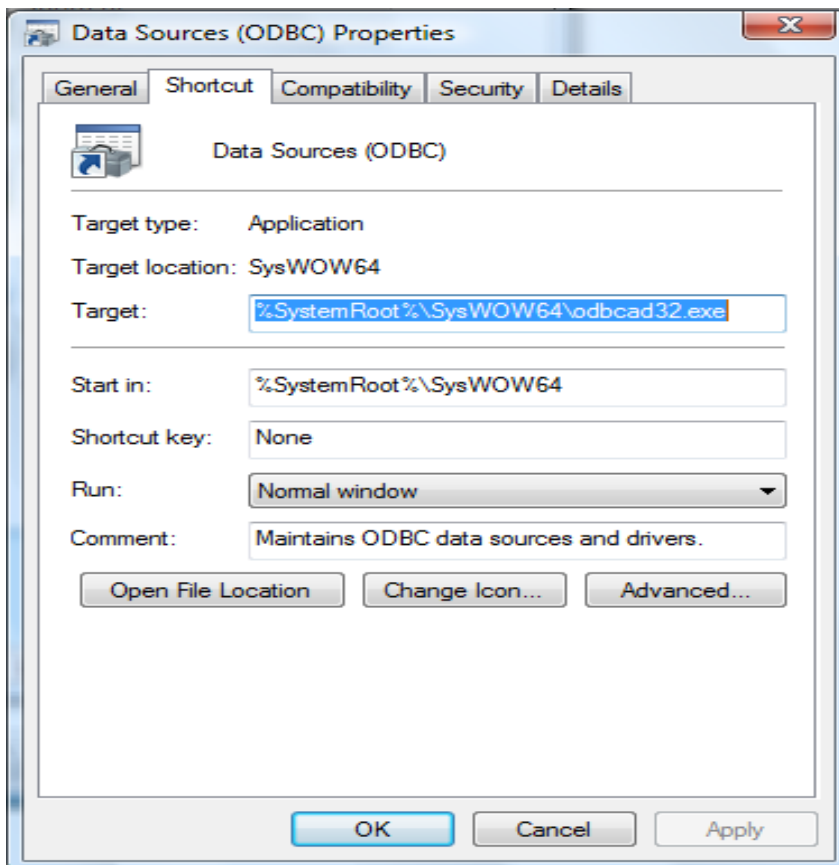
Data Sources (ODBC) Properties

General | Shortcut | Compatibility | Security | Details

Data Sources (ODBC)

Target type: Application

Target location: SysWOW64

Target: %SystemRoot%\SysWOW64\odbcad32.exe

Start in: %SystemRoot%\SysWOW64

Shortcut key: None

Run: Normal window

Comment: Maintains ODBC data sources and drivers.

Open File Location | Change Icon... | Advanced...

OK | Cancel | Apply